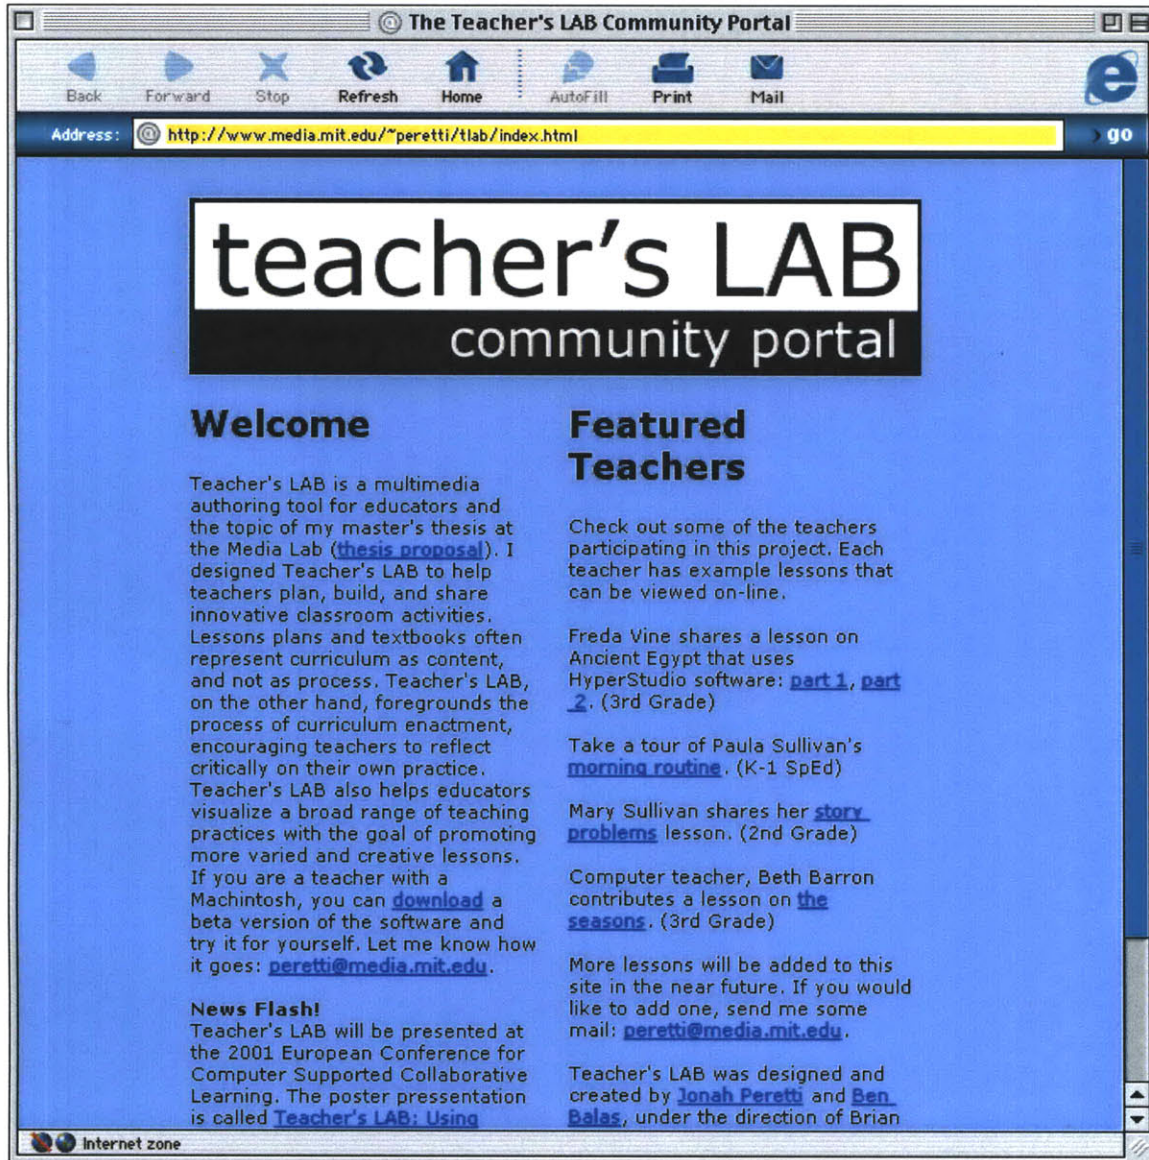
The Teacher's LAB Community Portal

Back Forward Stop Refresh Home AutoFill Print Mail

Address: http://www.media.mit.edu/~peretti/tlab/index.html go

teacher's LAB
community portal

Welcome

Teacher's LAB is a multimedia authoring tool for educators and the topic of my master's thesis at the Media Lab (thesis proposal). I designed Teacher's LAB to help teachers plan, build, and share innovative classroom activities. Lessons plans and textbooks often represent curriculum as content, and not as process. Teacher's LAB, on the other hand, foregrounds the process of curriculum enactment, encouraging teachers to reflect critically on their own practice. Teacher's LAB also helps educators visualize a broad range of teaching practices with the goal of promoting more varied and creative lessons. If you are a teacher with a Machintosh, you can download a beta version of the software and try it for yourself. Let me know how it goes: peretti@media.mit.edu.

News Flash!
Teacher's LAB will be presented at the 2001 European Conference for Computer Supported Collaborative Learning. The poster presentation is called Teacher's LAB: Using

Featured Teachers

Check out some of the teachers participating in this project. Each teacher has example lessons that can be viewed on-line.

Freda Vine shares a lesson on Ancient Egypt that uses HyperStudio software: part 1, part 2. (3rd Grade)

Take a tour of Paula Sullivan's morning routine. (K-1 SpEd)

Mary Sullivan shares her story problems lesson. (2nd Grade)

Computer teacher, Beth Barron contributes a lesson on the seasons. (3rd Grade)

More lessons will be added to this site in the near future. If you would like to add one, send me some mail: peretti@media.mit.edu.

Teacher's LAB was designed and created by Jonah Peretti and Ben Balas, under the direction of Brian

Internet zone